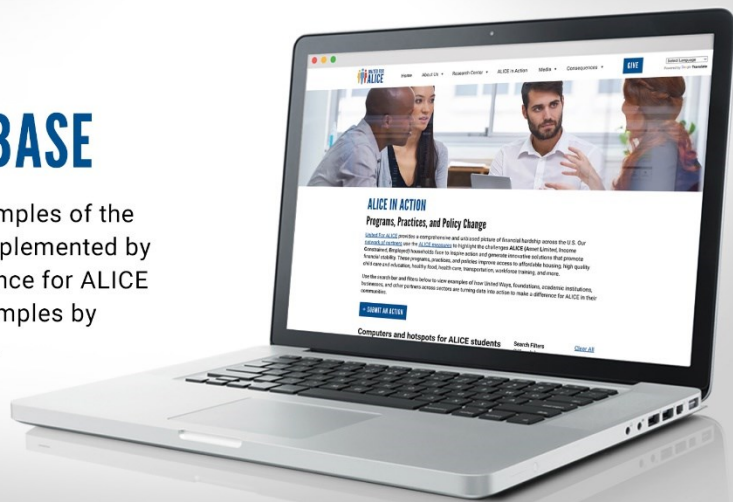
BASE

mples of the
plemented by
nce for ALICE
mples by

ALICE

Home About Us Research Center ALICE in Action Media Consequences

GIVE

Select Language

ALICE IN ACTION

Programs, Practices, and Policy Change

United For ALICE provides a comprehensive and unbiased picture of financial hardship across the U.S. Our network of partners use the ALICE measures to highlight the challenges ALICE (Asset Limited, Income Constrained, Employed) households face to inspire action and generate innovative solutions that promote financial stability. These programs, practices, and policies improve access to affordable housing, high quality child care and education, healthy food, health care, transportation, workforce training, and more.

Use the search bar and filters below to view examples of how United Ways, foundations, academic institutions, businesses, and other partners across sectors are turning data into action to make a difference for ALICE in their communities.

+ SUBMIT AN ACTION

Computers and hotspots for ALICE students

Search Filters

Clear All